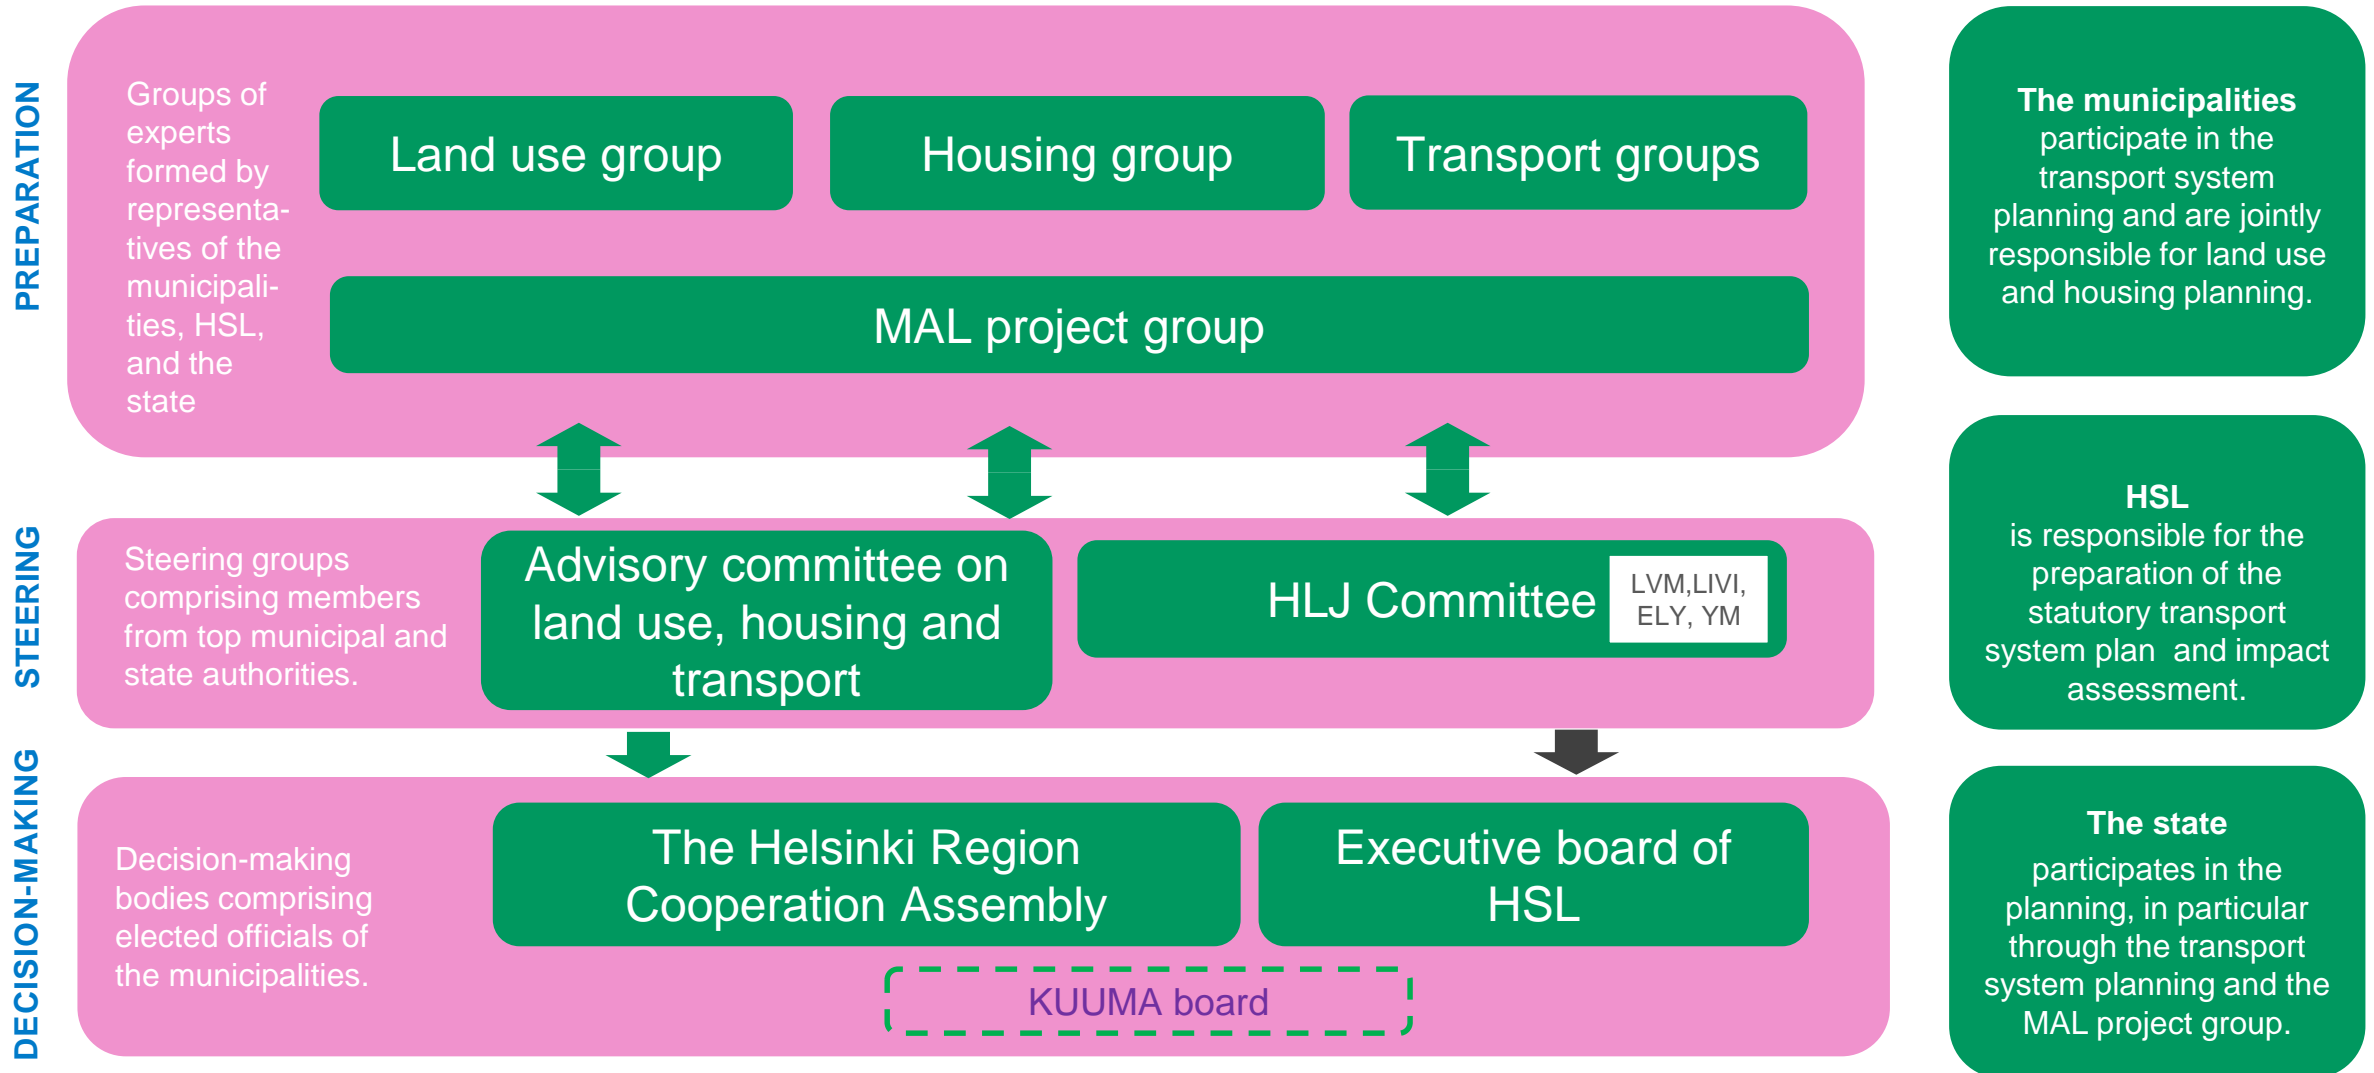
PREPARATION

Groups of experts formed by representatives of the municipalities, HSL, and the state

Land use group

Housing group

Transport groups

MAL project group

STEERING

Steering groups comprising members from top municipal and state authorities.

Advisory committee on land use, housing and transport

HLJ Committee

LVM,LIVI, ELY, YM

DECISION-MAKING

Decision-making bodies comprising elected officials of the municipalities.

The Helsinki Region Cooperation Assembly

Executive board of HSL

KUUMA board

**The municipalities** participate in the transport system planning and are jointly responsible for land use and housing planning.

**HSL** is responsible for the preparation of the statutory transport system plan and impact assessment.

**The state** participates in the planning, in particular through the transport system planning and the MAL project group.